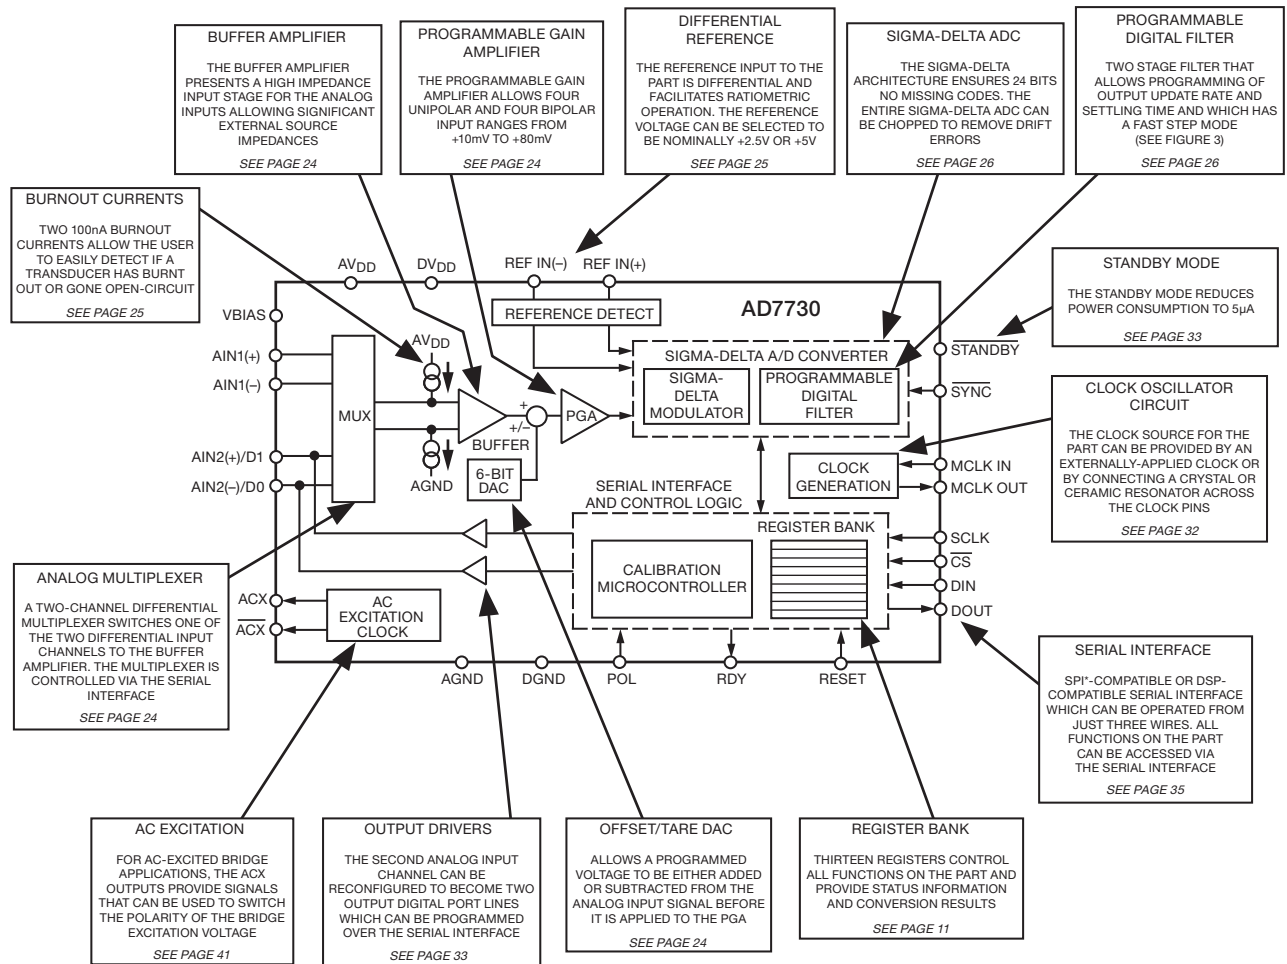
BUFFER AMPLIFIER

THE BUFFER AMPLIFIER PRESENTS A HIGH IMPEDANCE INPUT STAGE FOR THE ANALOG INPUTS ALLOWING SIGNIFICANT EXTERNAL SOURCE IMPEDANCES

SEE PAGE 24

PROGRAMMABLE GAIN AMPLIFIER

THE PROGRAMMABLE GAIN AMPLIFIER ALLOWS FOUR UNIPOLAR AND FOUR BIPOLAR INPUT RANGES FROM +10mV TO +80mV

SEE PAGE 24

DIFFERENTIAL REFERENCE

THE REFERENCE INPUT TO THE PART IS DIFFERENTIAL AND FACILITATES RATIOMETRIC OPERATION. THE REFERENCE VOLTAGE CAN BE SELECTED TO BE NOMINALLY +2.5V OR +5V

SEE PAGE 25

SIGMA-DELTA ADC

THE SIGMA-DELTA ARCHITECTURE ENSURES 24 BITS NO MISSING CODES. THE ENTIRE SIGMA-DELTA ADC CAN BE CHOPPED TO REMOVE DRIFT ERRORS

SEE PAGE 26

PROGRAMMABLE DIGITAL FILTER

TWO STAGE FILTER THAT ALLOWS PROGRAMMING OF OUTPUT UPDATE RATE AND SETTLING TIME AND WHICH HAS A FAST STEP MODE (SEE FIGURE 3)

SEE PAGE 26

BURNOUT CURRENTS

TWO 100nA BURNOUT CURRENTS ALLOW THE USER TO EASILY DETECT IF A TRANSDUCER HAS BURNT OUT OR GONE OPEN-CIRCUIT

SEE PAGE 25

$AV_{DD}$ $DV_{DD}$ REF IN(–) REF IN(+)

AD7730

VBIAS

REFERENCE DETECT

$AV_{DD}$

AIN1(+)

AIN1(–)

SIGMA-DELTA A/D CONVERTER

SIGMA-DELTA MODULATOR

PROGRAMMABLE DIGITAL FILTER

MUX

+ +/–

PGA

BUFFER

AGND

6-BIT DAC

AIN2(+)/D1

AIN2(–)/D0

SERIAL INTERFACE AND CONTROL LOGIC

CLOCK GENERATION

REGISTER BANK

CALIBRATION MICROCONTROLLER

ACX

$\overline{ACX}$

AC EXCITATION CLOCK

AGND DGND POL RDY RESET

$\overline{STANDBY}$

$\overline{SYNC}$

MCLK IN

MCLK OUT

SCLK

$\overline{CS}$

DIN

DOUT

STANDBY MODE

THE STANDBY MODE REDUCES POWER CONSUMPTION TO 5µA

SEE PAGE 33

CLOCK OSCILLATOR CIRCUIT

THE CLOCK SOURCE FOR THE PART CAN BE PROVIDED BY AN EXTERNALLY-APPLIED CLOCK OR BY CONNECTING A CRYSTAL OR CERAMIC RESONATOR ACROSS THE CLOCK PINS

SEE PAGE 32

ANALOG MULTIPLEXER

A TWO-CHANNEL DIFFERENTIAL MULTIPLEXER SWITCHES ONE OF THE TWO DIFFERENTIAL INPUT CHANNELS TO THE BUFFER AMPLIFIER. THE MULTIPLEXER IS CONTROLLED VIA THE SERIAL INTERFACE

SEE PAGE 24

SERIAL INTERFACE

SPI*-COMPATIBLE OR DSP-COMPATIBLE SERIAL INTERFACE WHICH CAN BE OPERATED FROM JUST THREE WIRES. ALL FUNCTIONS ON THE PART CAN BE ACCESSED VIA THE SERIAL INTERFACE

SEE PAGE 35

AC EXCITATION

FOR AC-EXCITED BRIDGE APPLICATIONS, THE ACX OUTPUTS PROVIDE SIGNALS THAT CAN BE USED TO SWITCH THE POLARITY OF THE BRIDGE EXCITATION VOLTAGE

SEE PAGE 41

OUTPUT DRIVERS

THE SECOND ANALOG INPUT CHANNEL CAN BE RECONFIGURED TO BECOME TWO OUTPUT DIGITAL PORT LINES WHICH CAN BE PROGRAMMED OVER THE SERIAL INTERFACE

SEE PAGE 33

OFFSET/TARE DAC

ALLOWS A PROGRAMMED VOLTAGE TO BE EITHER ADDED OR SUBTRACTED FROM THE ANALOG INPUT SIGNAL BEFORE IT IS APPLIED TO THE PGA

SEE PAGE 24

REGISTER BANK

THIRTEEN REGISTERS CONTROL ALL FUNCTIONS ON THE PART AND PROVIDE STATUS INFORMATION AND CONVERSION RESULTS

SEE PAGE 11